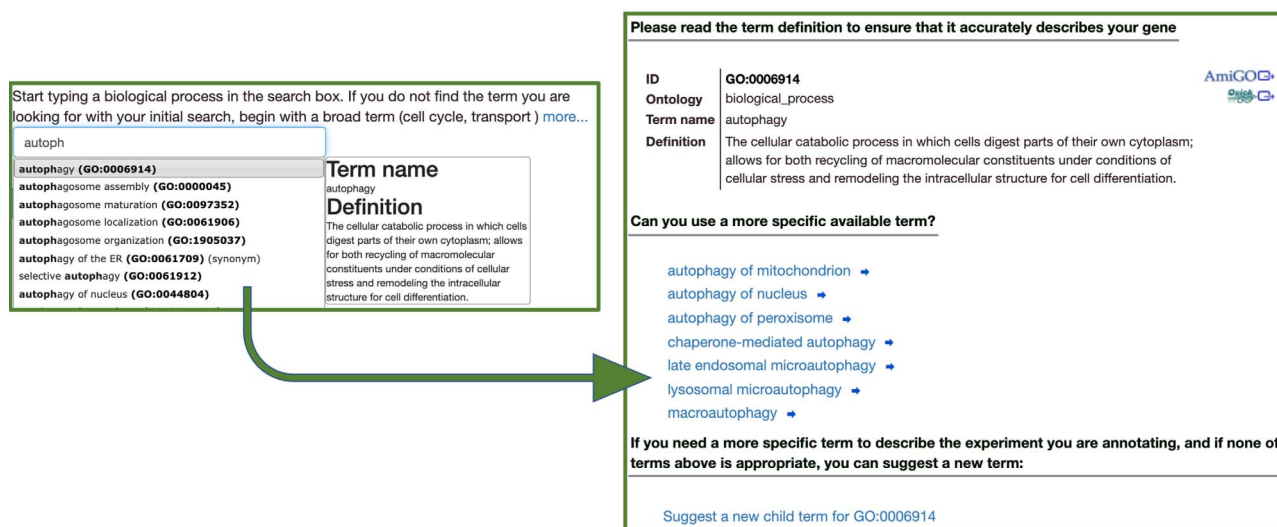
Start typing a biological process in the search box. If you do not find the term you are looking for with your initial search, begin with a broad term (cell cycle, transport ) more...

autoph

autophagy **(GO:0006914)**
autophagosome assembly **(GO:0000045)**
autophagosome maturation **(GO:0097352)**
autophagosome localization **(GO:0061906)**
autophagosome organization **(GO:1905037)**
autophagy of the ER **(GO:0061709)** (synonym)
selective **autophagy (GO:0061912)**
autophagy of nucleus **(GO:0044804)**

Term name
autophagy
Definition
The cellular catabolic process in which cells digest parts of their own cytoplasm; allows for both recycling of macromolecular constituents under conditions of cellular stress and remodeling the intracellular structure for cell differentiation.

Please read the term definition to ensure that it accurately describes your gene

| | |
|---|---|
| ID | GO:0006914 |
| Ontology | biological_process |
| Term name | autophagy |
| Definition | The cellular catabolic process in which cells digest parts of their own cytoplasm; allows for both recycling of macromolecular constituents under conditions of cellular stress and remodeling the intracellular structure for cell differentiation. |

AmiGO
QuickGO

Can you use a more specific available term?

autophagy of mitochondrion
autophagy of nucleus
autophagy of peroxisome
chaperone-mediated autophagy
late endosomal microautophagy
lysosomal microautophagy
macroautophagy

If you need a more specific term to describe the experiment you are annotating, and if none of terms above is appropriate, you can suggest a new term:

Suggest a new child term for GO:0006914